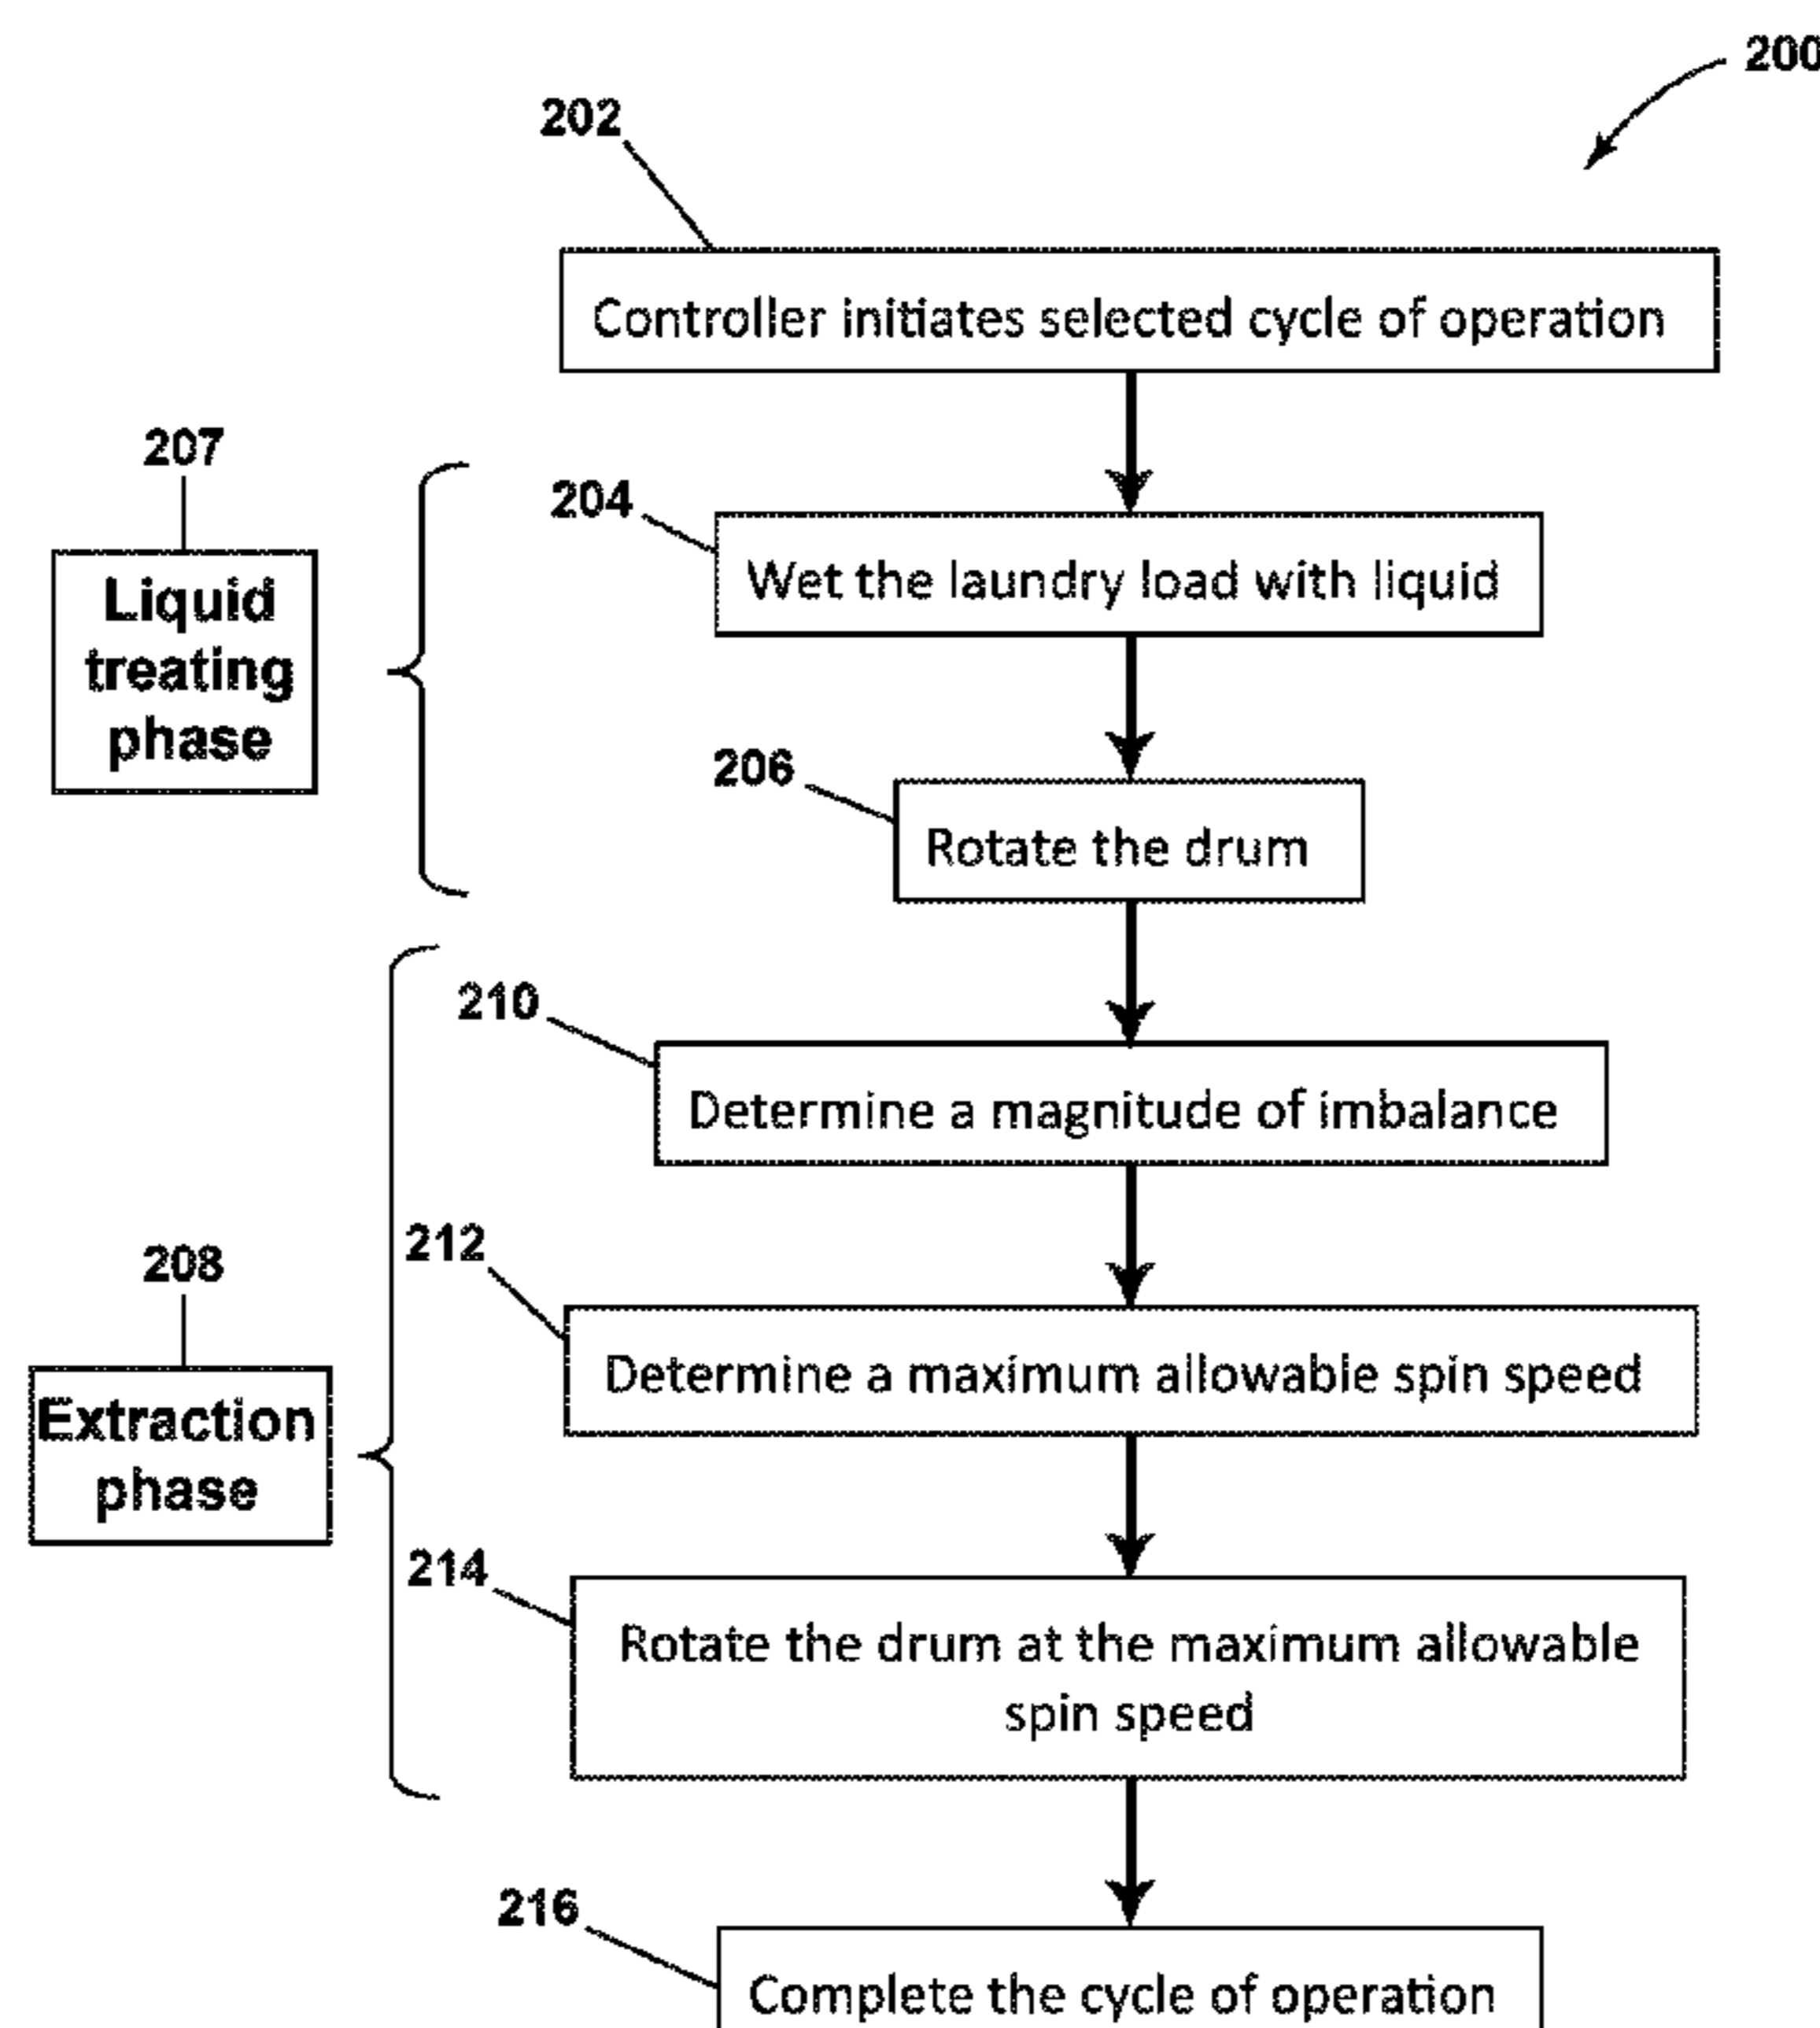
200

202

Controller initiates selected cycle of operation

207

Liquid treating phase

204

Wet the laundry load with liquid

206

Rotate the drum

210

Determine a magnitude of imbalance

208

Extraction phase

212

Determine a maximum allowable spin speed

214

Rotate the drum at the maximum allowable spin speed

216

Complete the cycle of operation